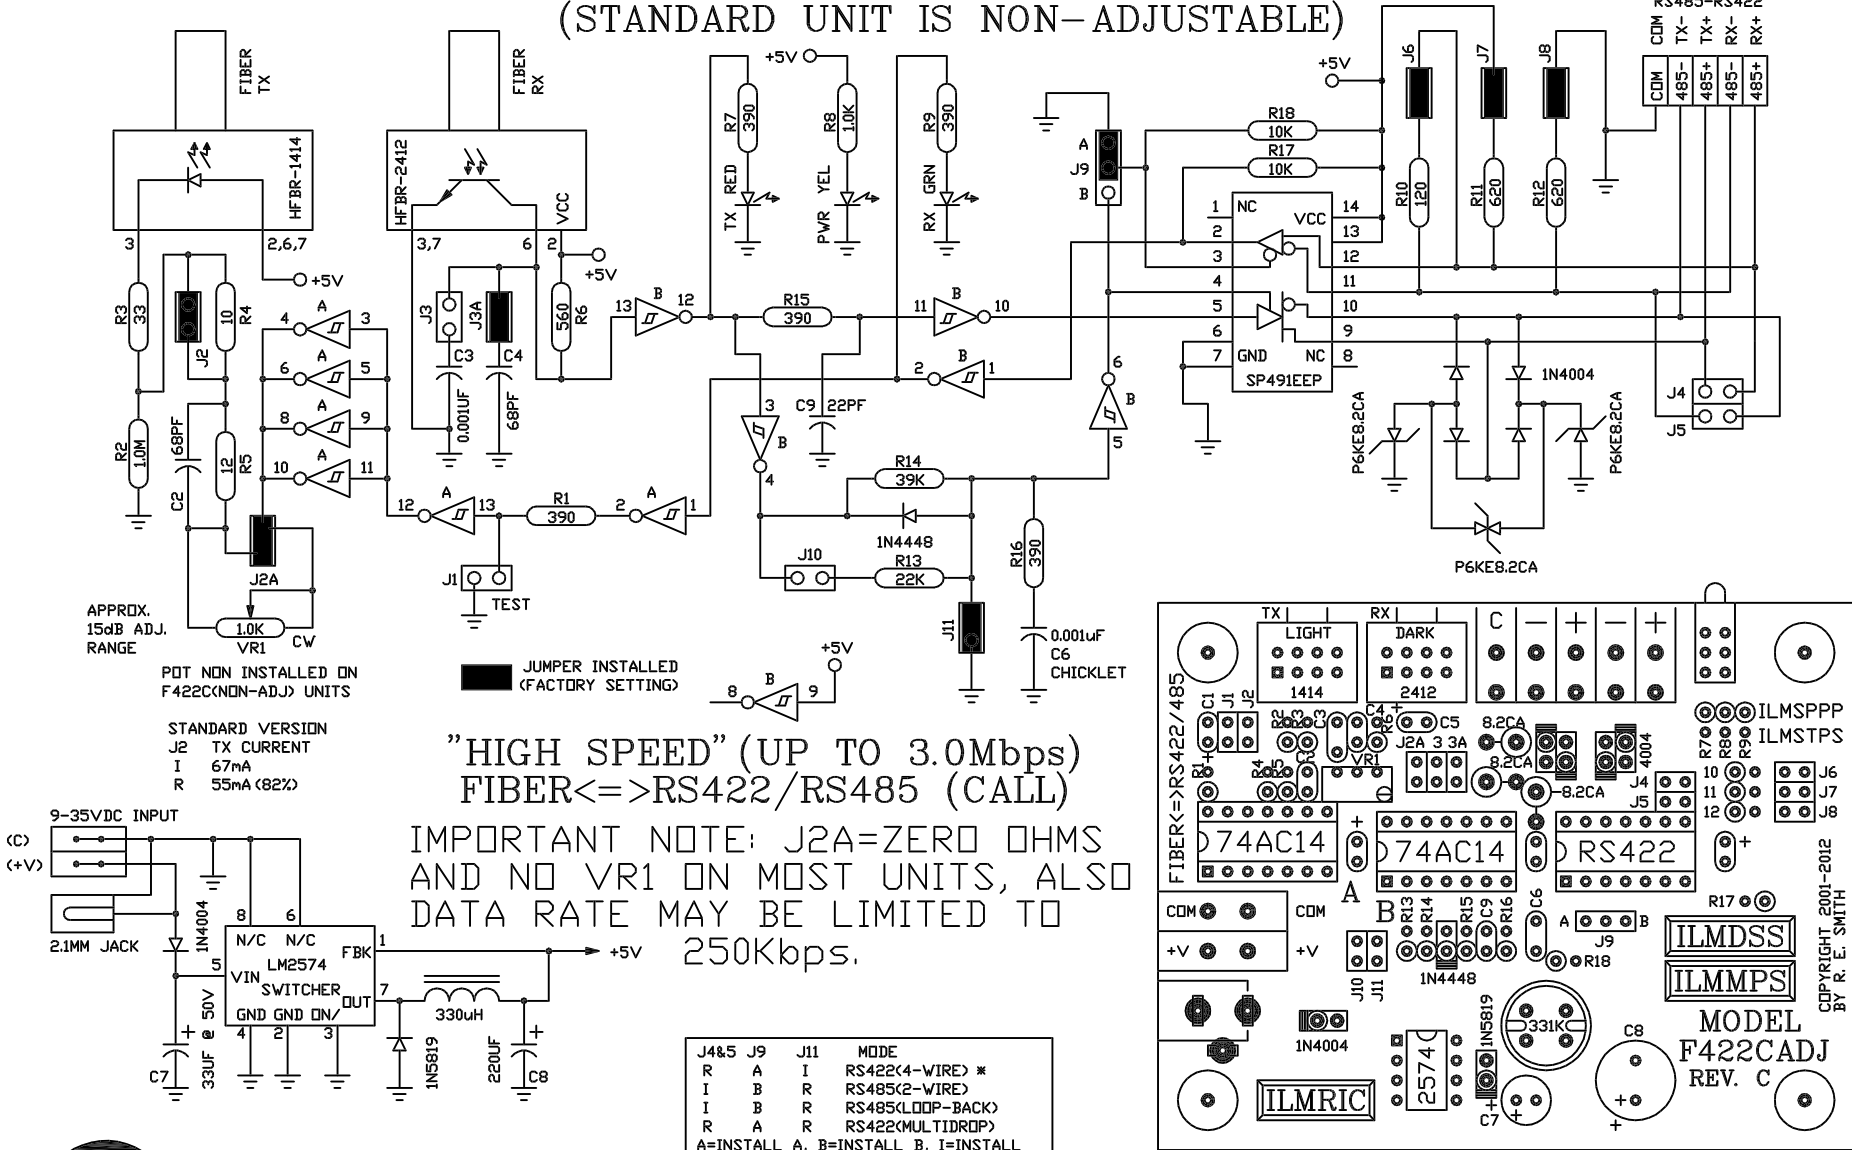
(STANDARD UNIT IS NON-ADJUSTABLE)

FIBER TX
HFBR-1414
FIBER RX
HFBR-2412
VCC
3
2,6,7
+5V
3,7
6
2
+5V
R3 33
J2
R4 10
R2 1.0M
C2 68PF
R5 12
J2A
1.0K VR1
CW
APPROX. 15dB ADJ. RANGE
POT NON INSTALLED ON F422C(NON-ADJ) UNITS
STANDARD VERSION
J2 TX CURRENT
I 67mA
R 55mA (82%)
4 A 3
6 A 5
8 A 9
10 A 11
J3 J3A
C3 0.001UF
C4 68PF
560 R6
13 B 12
12 A 13
R1 390
2 A 1
J1 TEST
JUMPER INSTALLED (FACTORY SETTING)
+5V
R7 390 TX RED
R8 1.0K PWR YEL
R9 390 RX GRN
R15 390
11 B 10
2 B 1
3 B 4
C9 22PF
R14 39K
1N4448
J10
R13 22K
J11
R16 390
0.001uF C6 CHICKLET
6 B 5
8 B 9
+5V
A J9 B
R18 10K
R17 10K
1 NC VCC 14
2 13
3 12
4 11
5 10
6 9
7 GND NC 8
SP491EEP
+5V
J6 J7 J8
R10 120
R11 620
R12 620
1N4004
P6KE8.2CA
P6KE8.2CA
P6KE8.2CA
J4
J5
RS485-RS422
COM TX- TX+ RX- RX+
COM 485- 485+ 485- 485+

"HIGH SPEED" (UP TO 3.0Mbps)
FIBER<=>RS422/RS485 (CALL)

IMPORTANT NOTE: J2A=ZERO OHMS AND NO VR1 ON MOST UNITS, ALSO DATA RATE MAY BE LIMITED TO 250Kbps.

9-35VDC INPUT
(C)
(+V)
2.1MM JACK
1N4004
C7 33UF @ 50V
N/C N/C FBK 1
VIN LM2574 SWITCHER OUT 7
GND GND ON/
8 6 5 4 2 3
+5V
330uH
1N5819
220UF C8

| J4&5 | J9 | J11 | MODE |
|---|---|---|---|
| R | A | I | RS422(4-WIRE) * |
| I | B | R | RS485(2-WIRE) |
| I | B | R | RS485(LOOP-BACK) |
| R | A | R | RS422(MULTIDROP) |

A=INSTALL A, B=INSTALL B, I=INSTALL

TX LIGHT 1414
RX DARK 2412
C − + − +
FIBER<=>RS422/485
C1 J1 J2
R2 R3 C3 R6 C4 C5
J2A 3 3A
8.2CA 8.2CA 8.2CA
4004
ILMSPPP
R7 R8 R9 ILMSTPS
10 11 12
J6 J7 J8
R1 R4 R5 C2 VR1
J4 J5
74AC14
74AC14
RS422
A B
COM COM
+V +V
R13 R14 R15 C9 R16 C6
A J9 B
R18 R17
J10 J11
1N4448
1N4004
1N5819
331K
2574
C7 C8
ILMRIC
ILMDSS
ILMMPS
MODEL F422CADJ REV. C
COPYRIGHT 2001-2012 BY R. E. SMITH